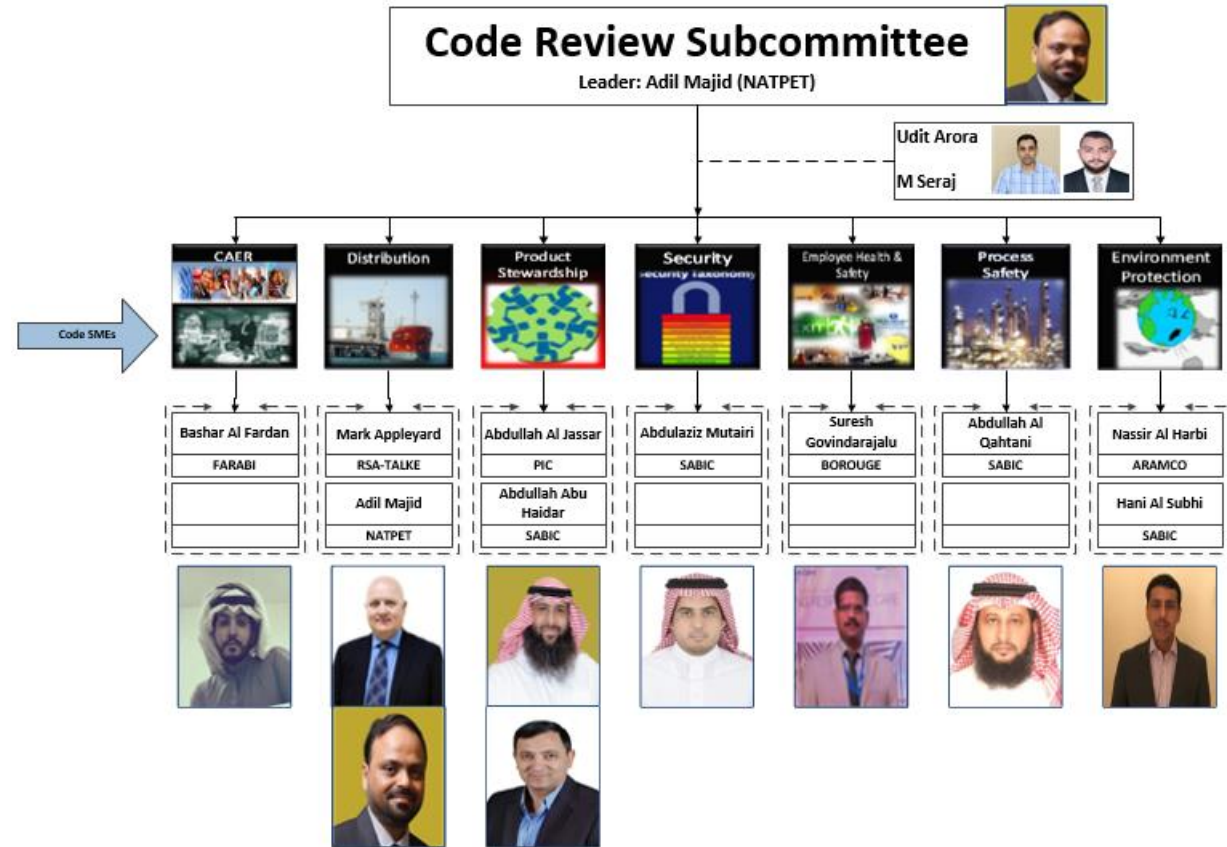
Code Review Subcommittee
Leader: Adil Majid (NATPET)

Udit Arora
M Seraj

Code SMEs

CAER
Bashar Al Fardan
FARABI

Distribution
Mark Appleyard
RSA-TALKE
Adil Majid
NATPET

Product Stewardship
Abdullah Al Jassar
PIC
Abdullah Abu Haidar
SABIC

Security
Security Taxonomy
Abdulaziz Mutairi
SABIC

Employee Health & Safety
Suresh Govindarajalu
BOROUGE

Process Safety
Abdullah Al Qahtani
SABIC

Environment Protection
Nassir Al Harbi
ARAMCO
Hani Al Subhi
SABIC